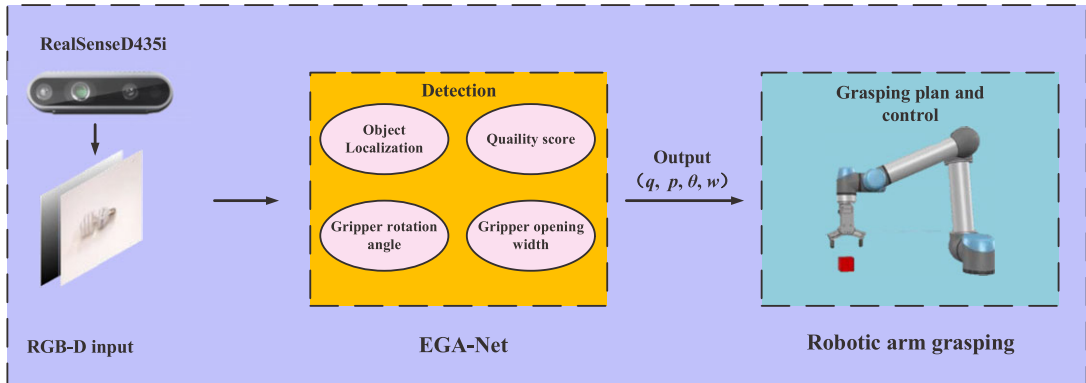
RealSenseD435i

RGB-D input

Detection

Object Localization

Quaility score

Gripper rotation angle

Gripper opening width

EGA-Net

Output
（$q$, $p$, $\theta$, $w$）

Grasping plan and control

Robotic arm grasping